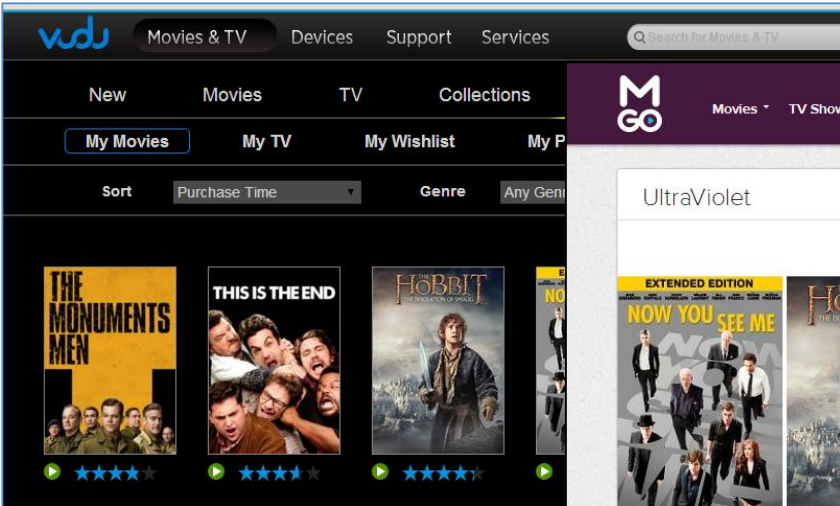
vudu Movies & TV Devices Support Services Search for Movies & TV

New Movies TV Collections

My Movies My TV My Wishlist My P

Sort Purchase Time Genre Any Genr

THE MONUMENTS MEN

THIS IS THE END

THE HOBBIT THE DESOLATION OF SMAUG

M GO Movies TV Show

UltraViolet

EXTENDED EDITION

NOW YOU SEE ME